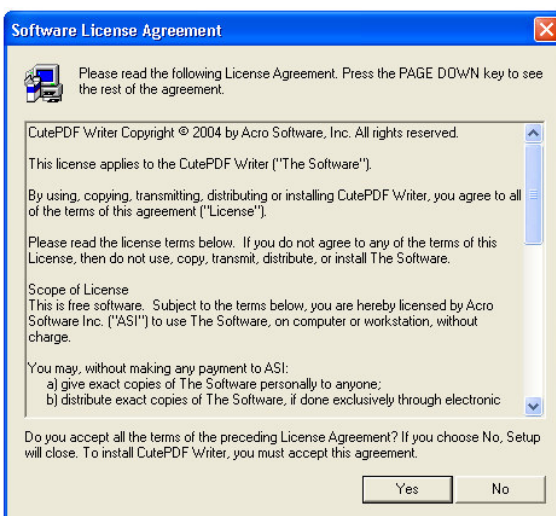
Software License Agreement

Please read the following License Agreement. Press the PAGE DOWN key to see the rest of the agreement.

CutePDF Writer Copyright © 2004 by Acro Software, Inc. All rights reserved.

This license applies to the CutePDF Writer ("The Software").

By using, copying, transmitting, distributing or installing CutePDF Writer, you agree to all of the terms of this agreement ("License").

Please read the license terms below. If you do not agree to any of the terms of this License, then do not use, copy, transmit, distribute, or install The Software.

Scope of License
This is free software. Subject to the terms below, you are hereby licensed by Acro Software Inc. ("ASI") to use The Software, on computer or workstation, without charge.

You may, without making any payment to ASI:
a) give exact copies of The Software personally to anyone;
b) distribute exact copies of The Software, if done exclusively through electronic

Do you accept all the terms of the preceding License Agreement? If you choose No, Setup will close. To install CutePDF Writer, you must accept this agreement.

Yes

No